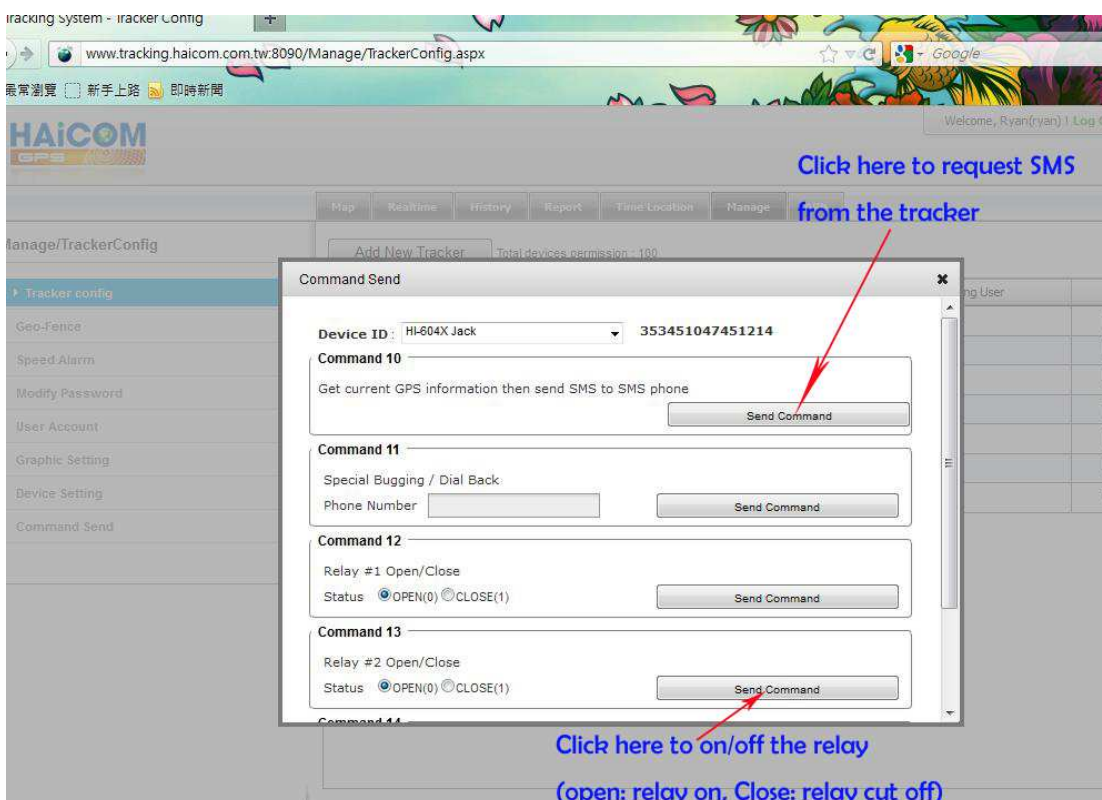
Tracking System - Tracker Config

www.tracking.haicom.com.tw:8090/Manage/TrackerConfig.aspx

Google

最常瀏覽 新手上路 即時新聞

HAiCOM GPS

Welcome, Ryan(ryan) ! Log

Click here to request SMS from the tracker

Map Realtime History Report Time Location Manage

Manage/TrackerConfig

Add New Tracker Total devices permission : 100

Tracker config
Geo-Fence
Speed Alarm
Modify Password
User Account
Graphic Setting
Device Setting
Command Send

ng User

Command Send

Device ID: HI-604X Jack 353451047451214

Command 10

Get current GPS information then send SMS to SMS phone

Send Command

Command 11

Special Bugging / Dial Back

Phone Number

Send Command

Command 12

Relay #1 Open/Close

Status OPEN(0) CLOSE(1)

Send Command

Command 13

Relay #2 Open/Close

Status OPEN(0) CLOSE(1)

Send Command

Command 14

Click here to on/off the relay

(open: relay on, Close: relay cut off)